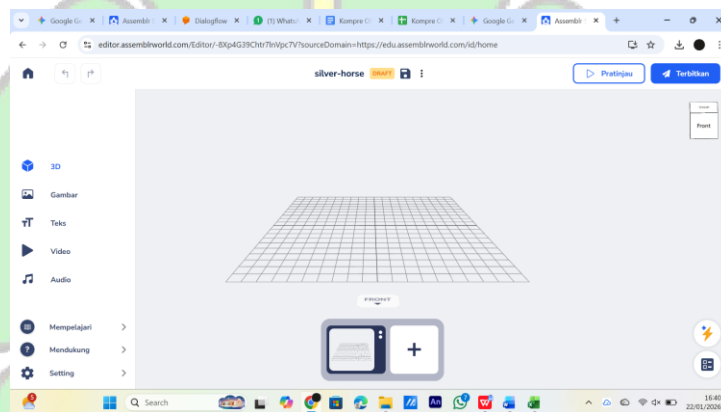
Google Ge ×
Assembl ×
Dialogflow ×
(1) WhatsA ×
Kompre C ×
Kompre C ×
Google Ge ×
Assembl ×
+

editor.assemblrworld.com/Editor/-8Xp4G39Chtr7lnVpc7V?sourceDomain=https://edu.assemblrworld.com/id/home

silver-horse DRAFT

Pratinjau
Terbitkan

Front

3D
Gambar
Teks
Video
Audio

FRONT

Mempelajari
Mendukung
Setting

Search

16:40
22/01/202